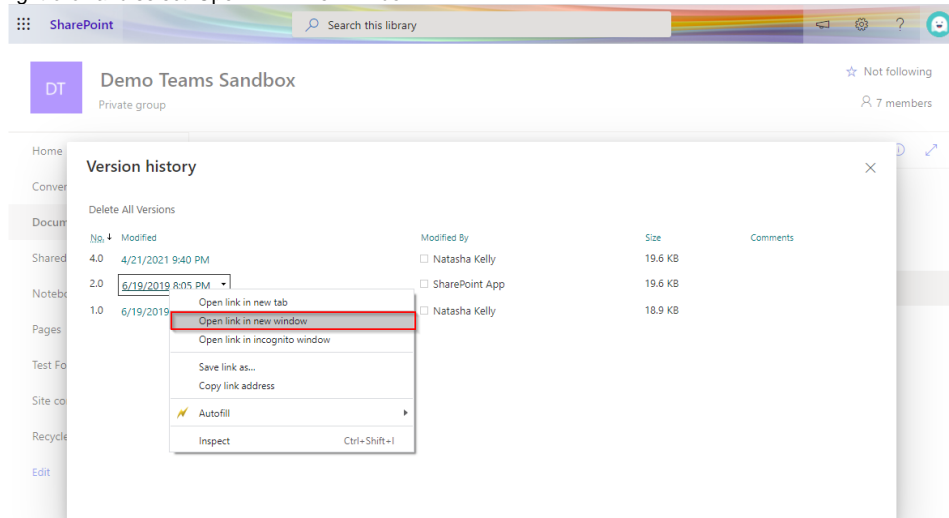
SharePoint

Search this library

DT

Demo Teams Sandbox

Private group

Not following

7 members

Home

Conver

Docum

Shared

Notebo

Pages

Test Fo

Site co

Recycle

Edit

Version history

Delete All Versions

| No. | Modified | Modified By | Size | Comments |
|---|---|---|---|---|
| 4.0 | 4/21/2021 9:40 PM | Natasha Kelly | 19.6 KB | |
| 2.0 | 6/19/2019 8:05 PM | SharePoint App | 19.6 KB | |
| 1.0 | 6/19/2019 | Natasha Kelly | 18.9 KB | |

Open link in new tab
Open link in new window
Open link in incognito window
Save link as...
Copy link address
Autofill
Inspect Ctrl+Shift+I